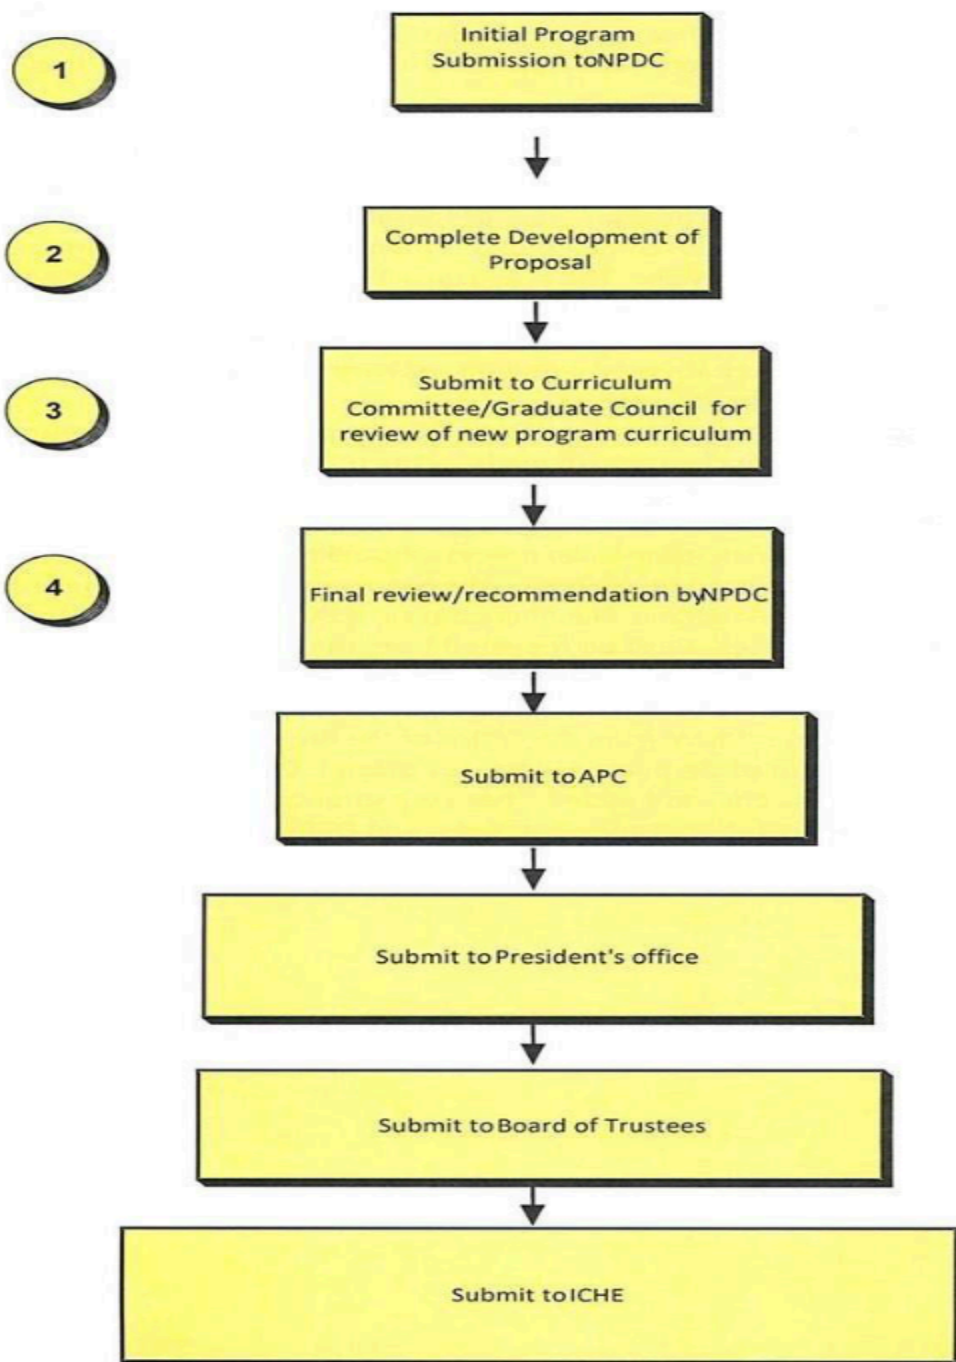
1

Initial Program Submission toNPDC

2

Complete Development of Proposal

3

Submit to Curriculum Committee/Graduate Council for review of new program curriculum

4

Final review/recommendation byNPDC

Submit to APC

Submit to President's office

Submit to Board of Trustees

Submit to ICHE